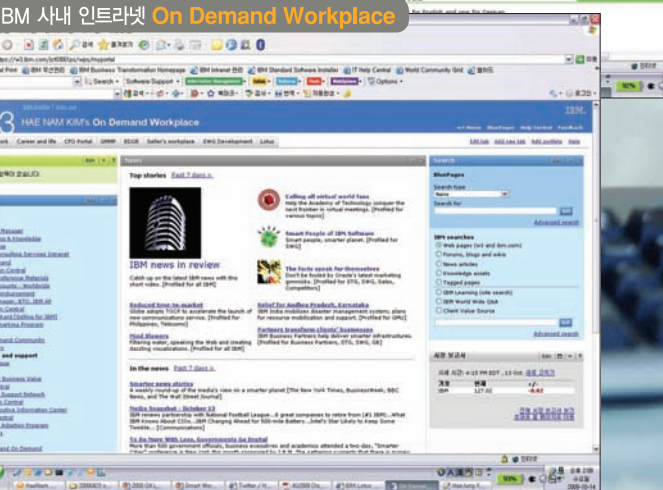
IBM 사내 인트라넷 On Demand Workplace

HAE NAM KIM's On Demand Workplace

Top stories Past 7 days »

Calling all virtual world fans

Smart People of IBM Software

The facts speak for themselves

IBM news in review

Reduced time-to-market

Relief for Andhra Pradesh, Karnataka

Partners transform clients' businesses

Mind Mappers

In the news Past 7 days »

Smarter news stories

Media Snapshot - October 13

To Do More With Less, Governments Go Digital

Search

BluePages

Search type

Name

Search for

Go

Advanced search

IBM searches

Web pages (w3 and ibm.com)

Forums, blogs and wikis

News articles

Knowledge assets

Tagged pages

IBM Learning (site search)

IBM World Wide Q&A

Client Value Source

Advanced search

IBM

Career and life

Seller's workplace

Lotus

Go

Edit tab

Add new tab

Add portlets

Help

IBM 127.02 -0.62

Search

Options

Help

Feedback